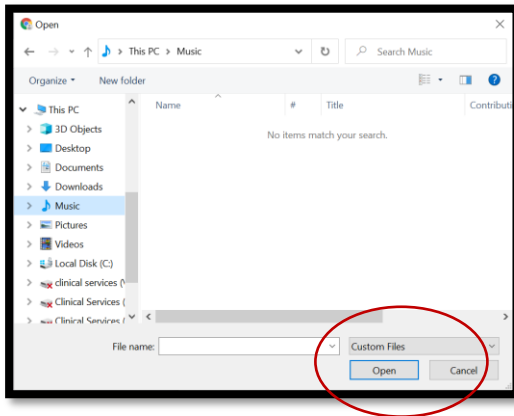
Open

This PC > Music

Search Music

Organize ▾ New folder

This PC
3D Objects
Desktop
Documents
Downloads
Music
Pictures
Videos
Local Disk (C:)
clinical services (\
Clinical Services (
Clinical Services (

Name # Title Contributi

No items match your search.

File name:

Custom Files

Open Cancel